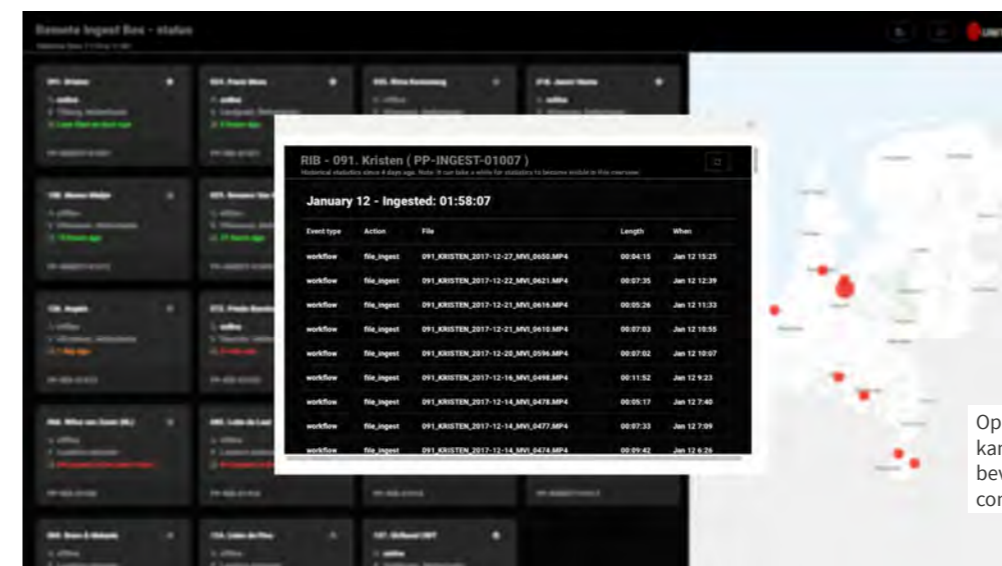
Remote Ingest Box - status

RIB - 091. Kristen ( PP-INGEST-01007 )

Historical statistics since 4 days ago. Note: It can take a while for statistics to become visible in this overview.

January 12 - Ingested: 01:58:07

| Event type | Action | File | Length | When |
|---|---|---|---|---|
| workflow | file_ingest | 091_KRISTEN_2017-12-27_MVI_0650.MP4 | 00:04:15 | Jan 12 15:25 |
| workflow | file_ingest | 091_KRISTEN_2017-12-22_MVI_0621.MP4 | 00:07:35 | Jan 12 12:39 |
| workflow | file_ingest | 091_KRISTEN_2017-12-21_MVI_0616.MP4 | 00:05:26 | Jan 12 11:33 |
| workflow | file_ingest | 091_KRISTEN_2017-12-21_MVI_0610.MP4 | 00:07:03 | Jan 12 10:55 |
| workflow | file_ingest | 091_KRISTEN_2017-12-20_MVI_0596.MP4 | 00:07:02 | Jan 12 10:07 |
| workflow | file_ingest | 091_KRISTEN_2017-12-16_MVI_0498.MP4 | 00:11:52 | Jan 12 9:23 |
| workflow | file_ingest | 091_KRISTEN_2017-12-14_MVI_0478.MP4 | 00:05:17 | Jan 12 7:40 |
| workflow | file_ingest | 091_KRISTEN_2017-12-14_MVI_0477.MP4 | 00:07:33 | Jan 12 7:09 |
| workflow | file_ingest | 091_KRISTEN_2017-12-14_MVI_0474.MP4 | 00:09:42 | Jan 12 6:26 |

Op
kan
bev
con